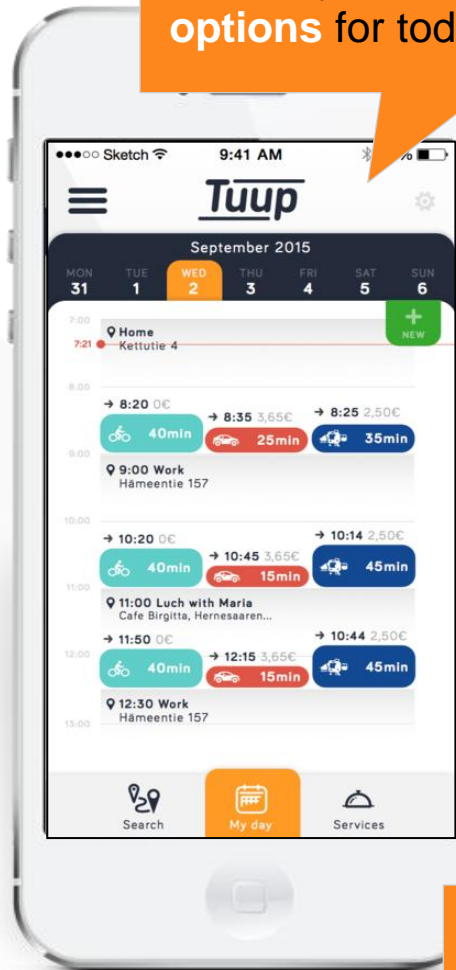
options for tod

●●●○○ Sketch 9:41 AM %

Tuup

September 2015

MON 31 TUE 1 WED 2 THU 3 FRI 4 SAT 5 SUN 6

7:00
Home
7:21 Kettutie 4

+ NEW

8:00
→ 8:20 0€
40min
→ 8:35 3,65€
25min
→ 8:25 2,50€
35min

9:00
9:00 Work
Hämeentie 157

10:00
→ 10:20 0€
40min
→ 10:45 3,65€
15min
→ 10:14 2,50€
45min

11:00
11:00 Luch with Maria
Cafe Birgitta, Hernesaaren...

→ 11:50 0€
40min
→ 12:15 3,65€
15min
→ 10:44 2,50€
45min

12:00
12:30 Work
Hämeentie 157

13:00

Search
My day
Services